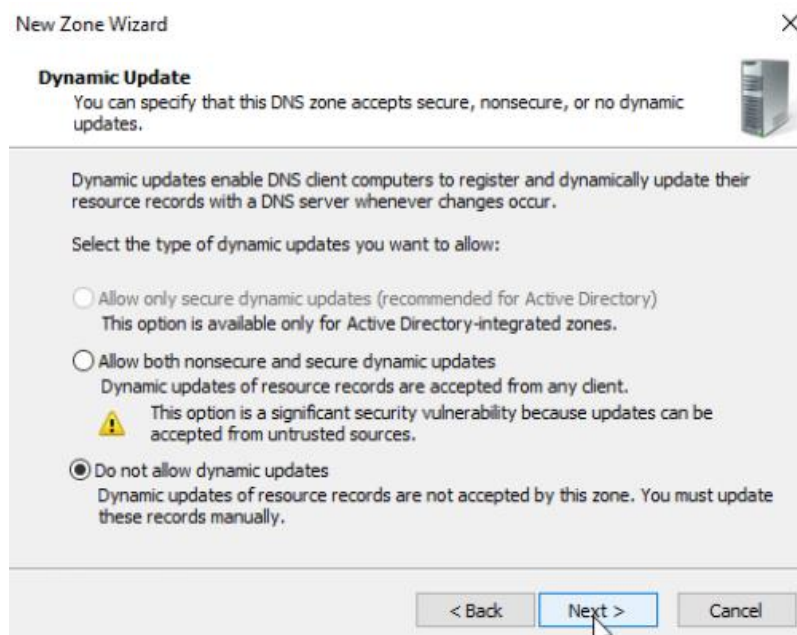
New Zone Wizard

×

Dynamic Update
You can specify that this DNS zone accepts secure, nonsecure, or no dynamic updates.

Dynamic updates enable DNS client computers to register and dynamically update their resource records with a DNS server whenever changes occur.

Select the type of dynamic updates you want to allow:

Allow only secure dynamic updates (recommended for Active Directory)
This option is available only for Active Directory-integrated zones.

Allow both nonsecure and secure dynamic updates
Dynamic updates of resource records are accepted from any client.

This option is a significant security vulnerability because updates can be accepted from untrusted sources.

Do not allow dynamic updates
Dynamic updates of resource records are not accepted by this zone. You must update these records manually.

< Back

Next >

Cancel